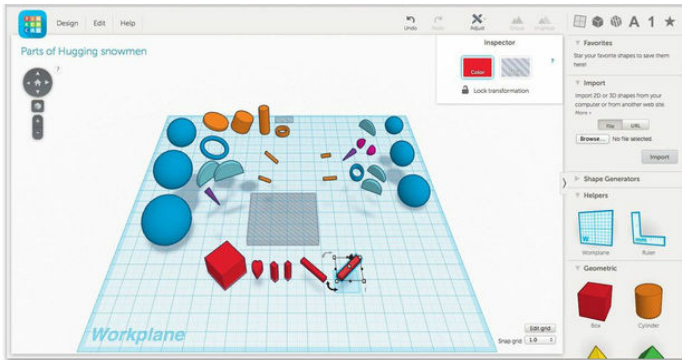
Design Edit Help

Undo Redo Adjust Group Ungroup

A 1

Parts of Hugging snowmen

Inspector

Color

Lock transformation

Favorites

Star your favorite shapes to save them here!

Import

Import 2D or 3D shapes from your computer or from another web site. More »

File URL

Browse... No file selected.

Import

Shape Generators

Helpers

Workplane Ruler

Geometric

Box Cylinder

Workplane

Edit grid

Snap grid 1.0